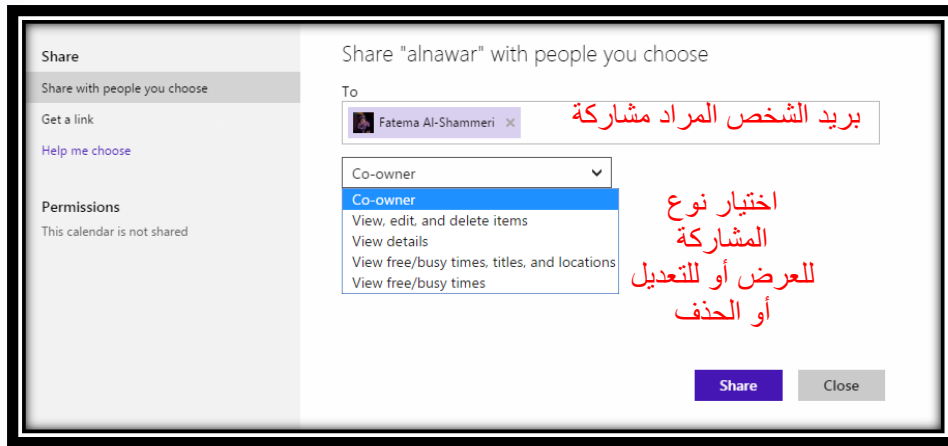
Share
Share with people you choose
Get a link
Help me choose

Permissions
This calendar is not shared

Share "alnawar" with people you choose

To

Fatema Al-Shammeri ×

بريد الشخص المراد مشاركة

Co-owner

Co-owner
View, edit, and delete items
View details
View free/busy times, titles, and locations
View free/busy times

اختيار نوع المشاركة للعرض أو للتعديل أو الحذف

Share
Close